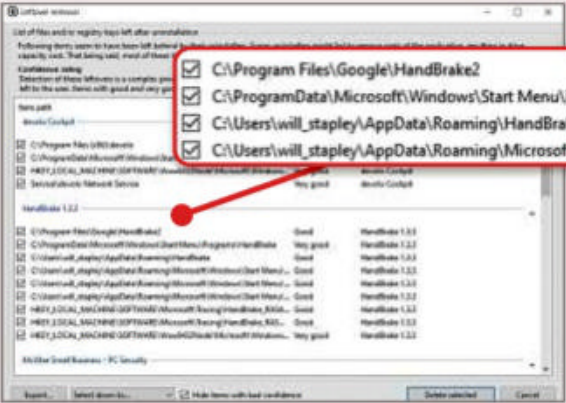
Leftover remover

List of files and to registry keys left after uninstallation

Following items seem to have been left behind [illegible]

Confidence rating

Item path

C:\Program Files\Google\HandBrake2
C:\ProgramData\Microsoft\Windows\Start Menu\
C:\Users\will_stapley\AppData\Roaming\HandBra
C:\Users\will_stapley\AppData\Roaming\Microsof

Very good

HandBrake 1.2.2

C:\Program Files\Google\HandBrake2 Good HandBrake 1.2.2
C:\ProgramData\Microsoft\Windows\Start Menu\Programs\HandBrake Very good HandBrake 1.2.2
C:\Users\will_stapley\AppData\Roaming\HandBrake Good HandBrake 1.2.2
C:\Users\will_stapley\AppData\Roaming\Microsoft\Windows\Start Menu\ Good HandBrake 1.2.2
C:\Users\will_stapley\AppData\Roaming\Microsoft\Windows\Start Menu\ Good HandBrake 1.2.2
C:\Users\will_stapley\AppData\Roaming\Microsoft\Windows\Start Menu\ Good HandBrake 1.2.2
HKEY_LOCAL_MACHINE\SOFTWARE\Microsoft\Tracing\HandBrake_RASA... Good HandBrake 1.2.2
HKEY_LOCAL_MACHINE\SOFTWARE\Microsoft\Tracing\HandBrake_RAS... Good HandBrake 1.2.2
HKEY_LOCAL_MACHINE\SOFTWARE\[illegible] Good HandBrake 1.2.2

McAfee Small Business - PC Security

Export... Select down to... Hide items with bad confidence Delete selected Cancel